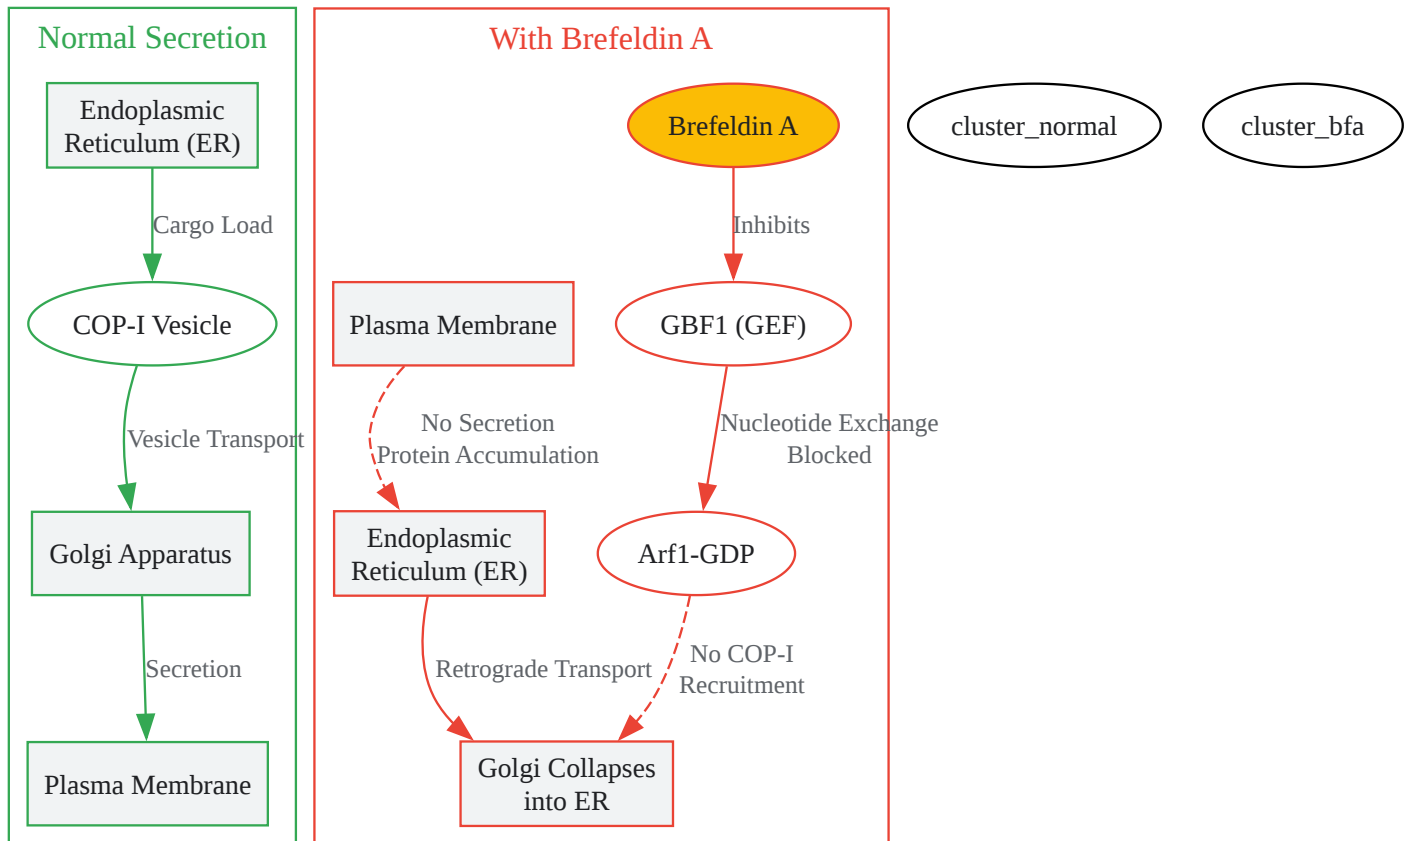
Normal Secretion

Endoplasmic Reticulum (ER)

Cargo Load

COP-I Vesicle

Vesicle Transport

Golgi Apparatus

Secretion

Plasma Membrane

With Brefeldin A

Brefeldin A

Inhibits

Plasma Membrane

GBF1 (GEF)

No Secretion
Protein Accumulation

Nucleotide Exchange
Blocked

Endoplasmic Reticulum (ER)

Arf1-GDP

Retrograde Transport

No COP-I
Recruitment

Golgi Collapses into ER

cluster_normal

cluster_bfa